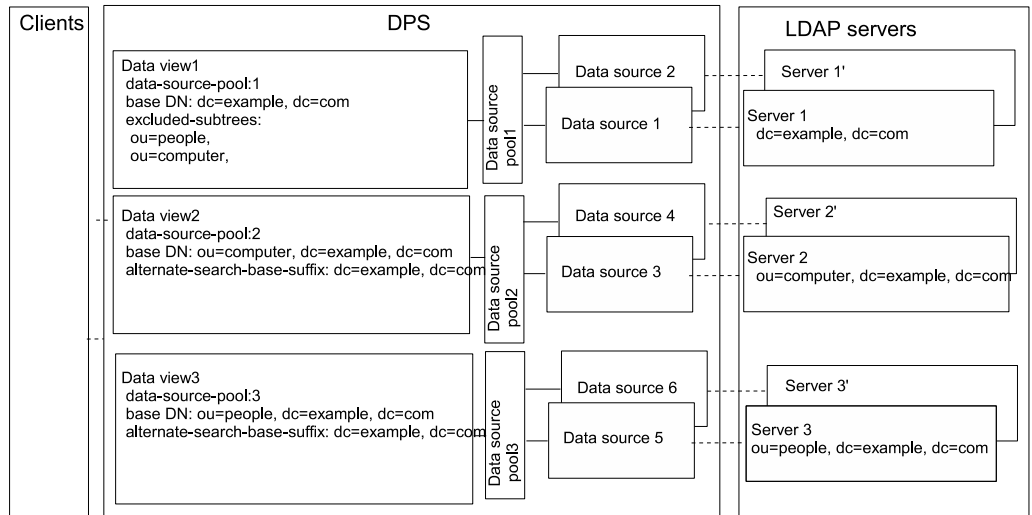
Clients

DPS

LDAP servers

Data view1
data-source-pool:1
base DN: dc=example, dc=com
excluded-subtrees:
ou=people,
ou=computer,

Data source pool1

Data source 2

Data source 1

Server 1'

Server 1
dc=example, dc=com

Data view2
data-source-pool:2
base DN: ou=computer, dc=example, dc=com
alternate-search-base-suffix: dc=example, dc=com

Data source pool2

Data source 4

Data source 3

Server 2'

Server 2
ou=computer, dc=example, dc=com

Data view3
data-source-pool:3
base DN: ou=people, dc=example, dc=com
alternate-search-base-suffix: dc=example, dc=com

Data source pool3

Data source 6

Data source 5

Server 3'

Server 3
ou=people, dc=example, dc=com